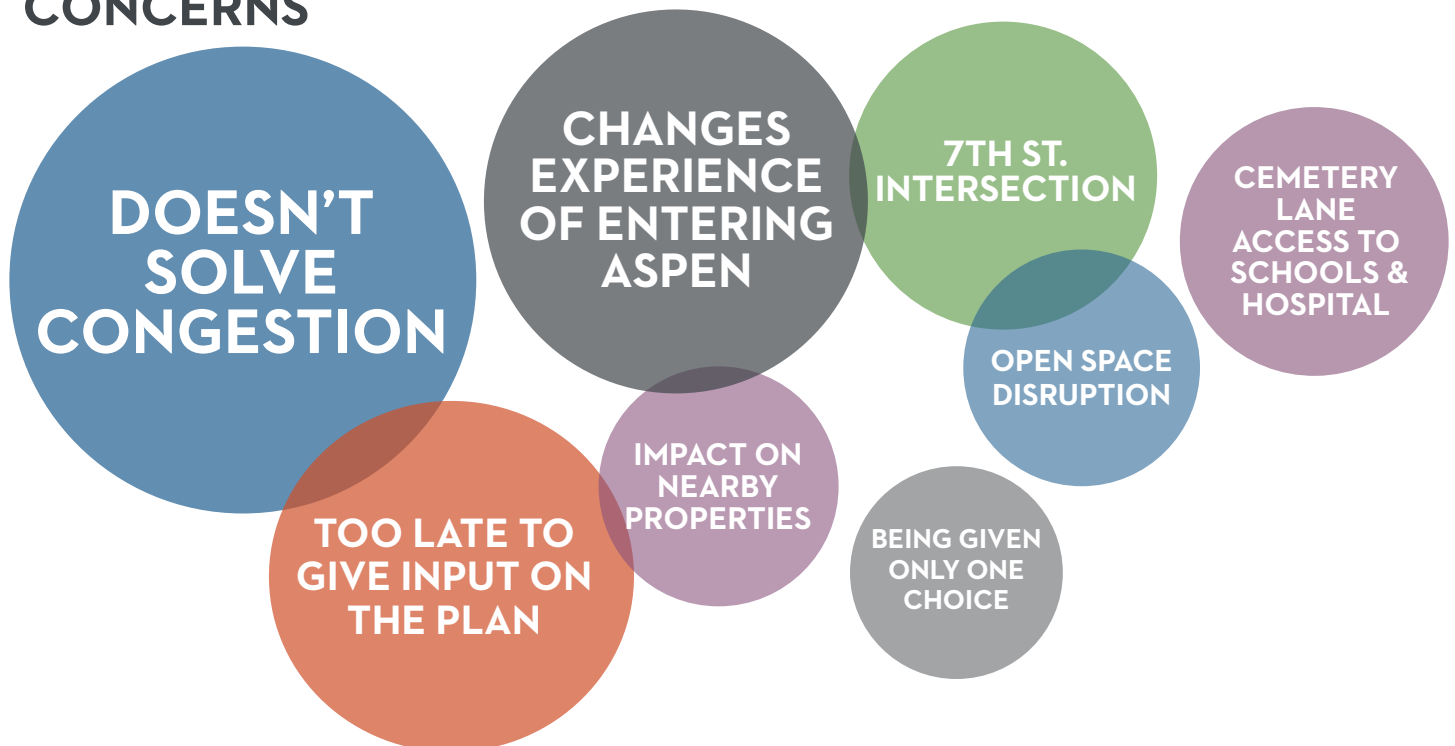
CONCERNS

DOESN'T SOLVE CONGESTION

CHANGES EXPERIENCE OF ENTERING ASPEN

7TH ST. INTERSECTION

CEMETERY LANE ACCESS TO SCHOOLS & HOSPITAL

OPEN SPACE DISRUPTION

IMPACT ON NEARBY PROPERTIES

TOO LATE TO GIVE INPUT ON THE PLAN

BEING GIVEN ONLY ONE CHOICE